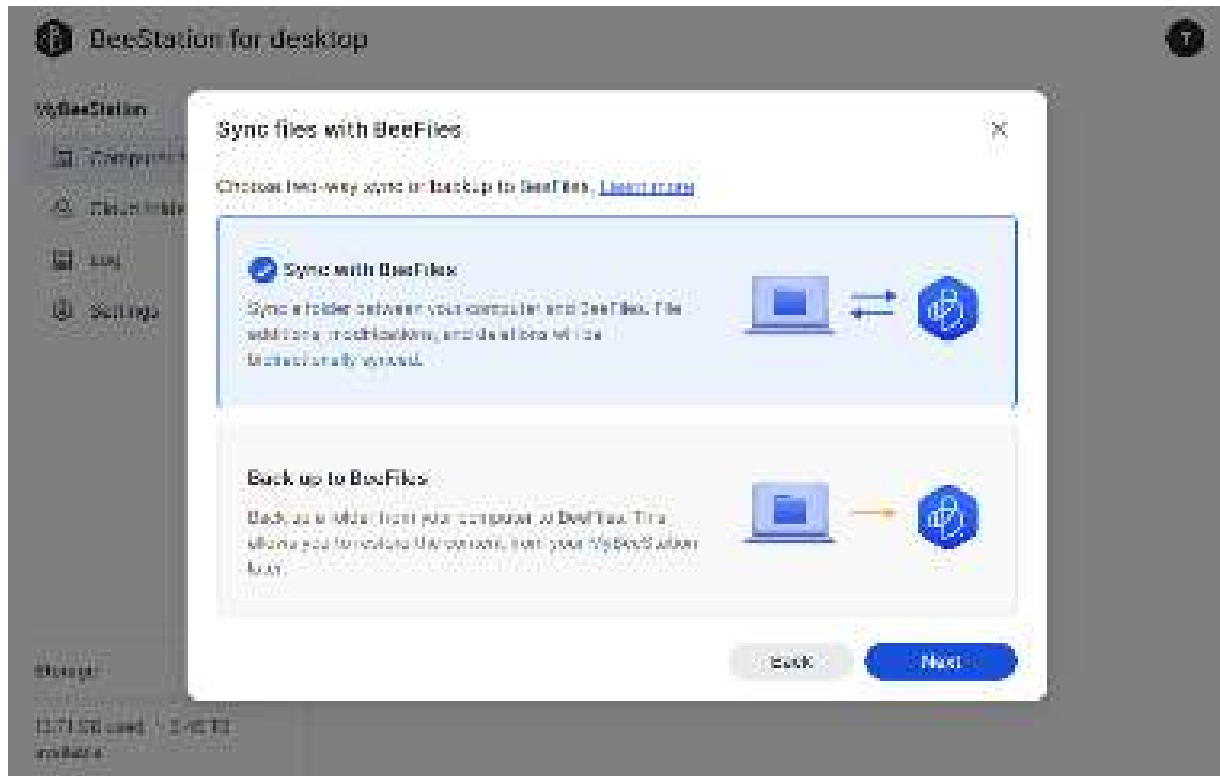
BeeStation for desktop

MyBeeStation

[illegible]

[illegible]

Log

Settings

Storage

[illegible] GB used · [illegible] TB available

Sync files with BeeFiles

Choose two-way sync or backup to BeeFiles. Learn more

Sync with BeeFiles

Sync a folder between your computer and BeeFiles. File additions, modifications, and deletions will be bidirectionally synced.

Back up to BeeFiles

Back up a folder from your computer to BeeFiles. This allows you to restore the content from your MyBeeStation later.

Back

Next